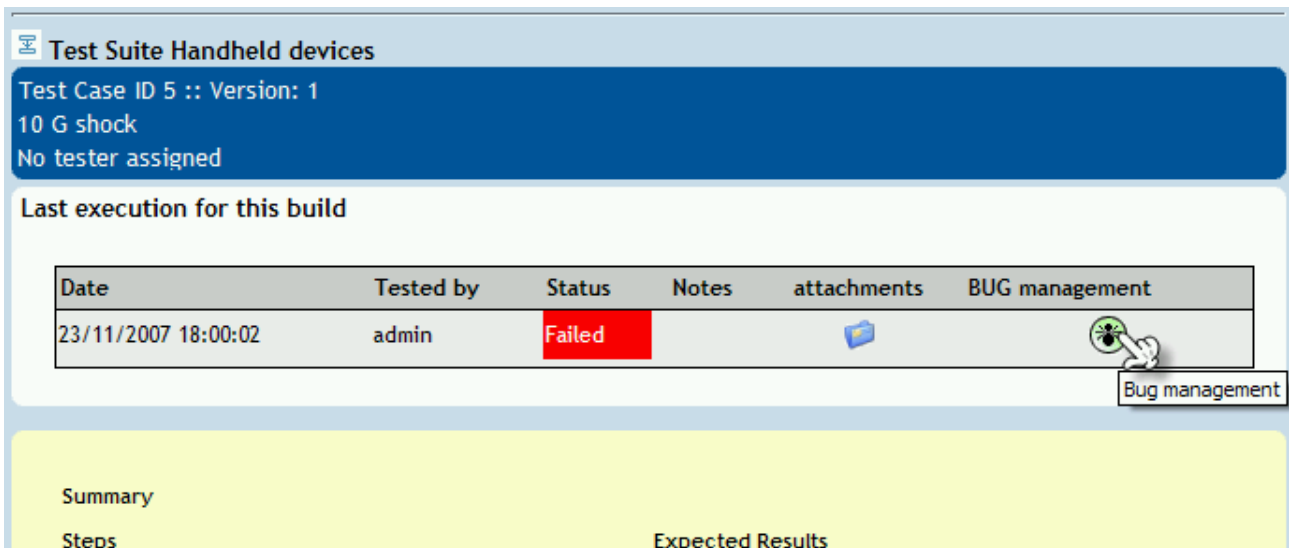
Test Suite Handheld devices

Test Case ID 5 :: Version: 1
10 G shock
No tester assigned

Last execution for this build

| Date | Tested by | Status | Notes | attachments | BUG management |
|---|---|---|---|---|---|
| 23/11/2007 18:00:02 | admin | Failed | | | |

Bug management

Summary

Steps

Expected Results